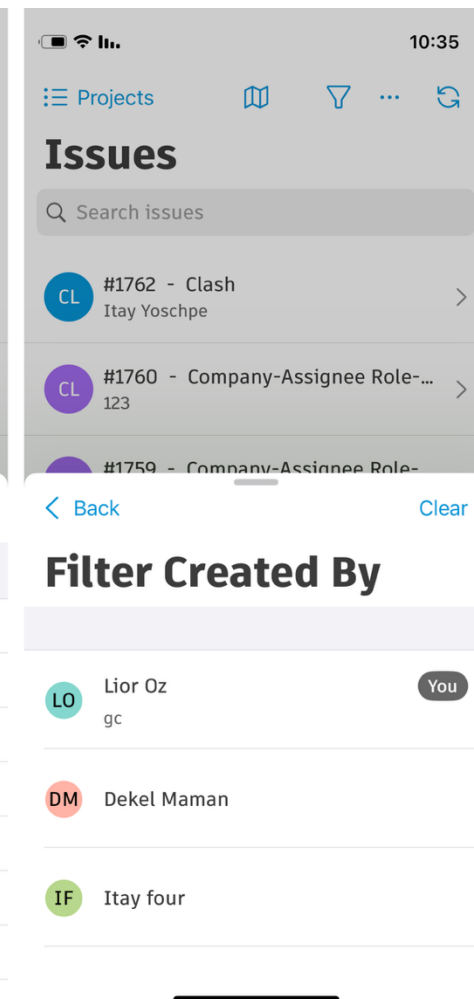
10:35

Projects

Issues

Search issues

CL #1762 - Clash
Itay Yoschpe

CL #1760 - Company-Assignee Role-...
123

#1759 - Company-Assignee Role-

Back

Clear

Filter Created By

LO Lior Oz
gc
You

DM Dekel Maman

IF Itay four